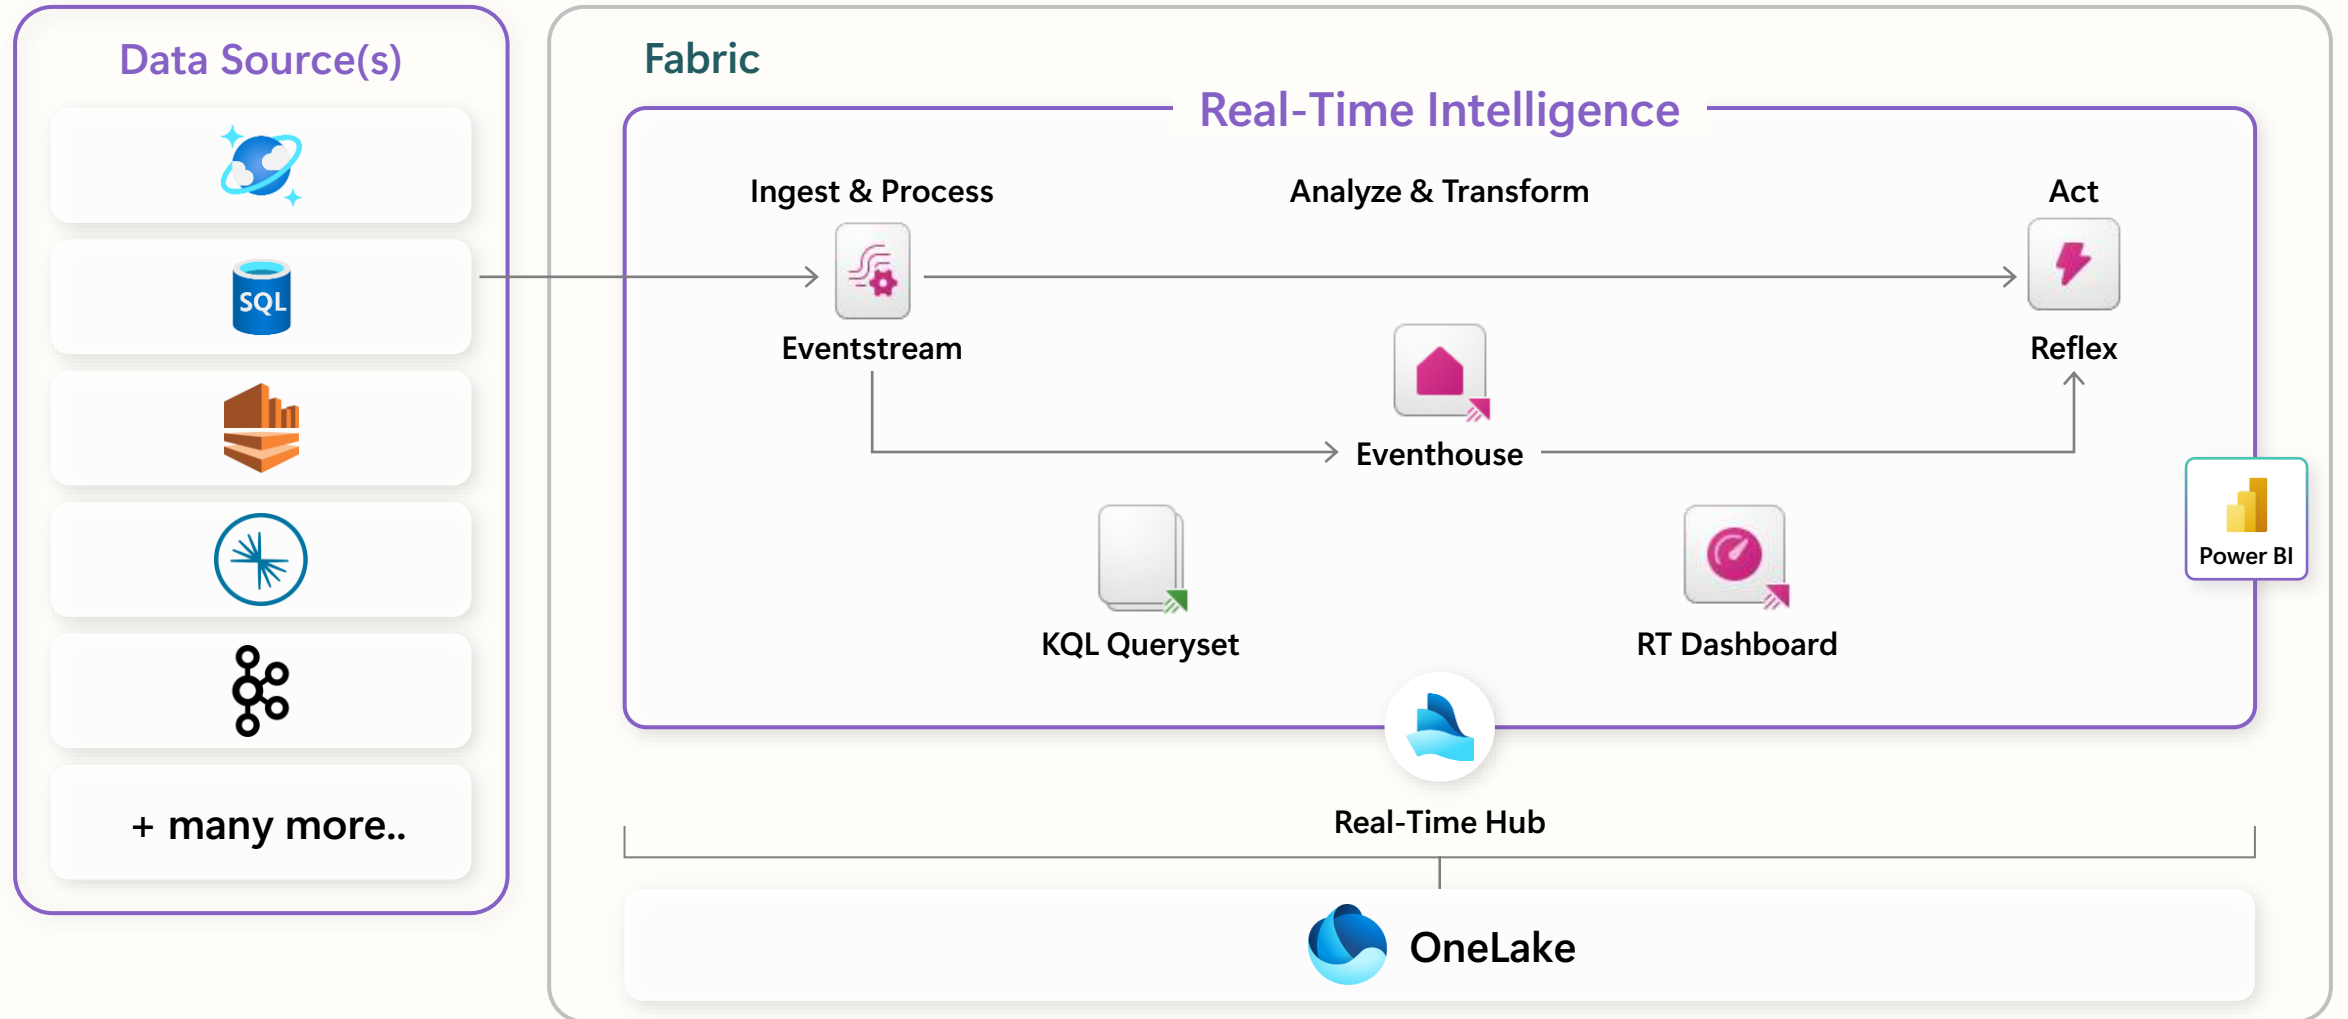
Data Source(s)

SQL

+ many more..

Fabric

Real-Time Intelligence

Ingest & Process

Analyze & Transform

Act

Eventstream

Reflex

Eventhouse

KQL Queryset

RT Dashboard

Power BI

Real-Time Hub

OneLake